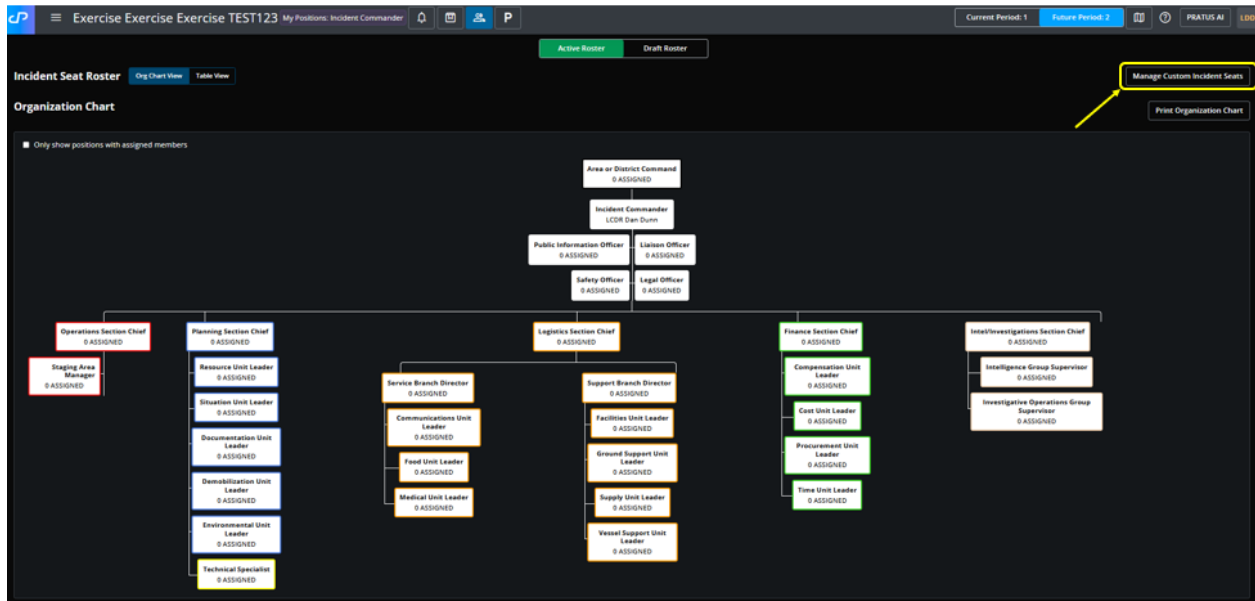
Exercise Exercise Exercise TEST123 My Positions: Incident Commander P

Current Period: 1 Future Period: 2 PRATUS AI LDD

Active Roster Draft Roster

Incident Seat Roster Org Chart View Table View

Manage Custom Incident Seats

Organization Chart

Print Organization Chart

Only show positions with assigned members

Area or District Command
0 ASSIGNED

Incident Commander
LCDR Dan Dunn

Public Information Officer
0 ASSIGNED

Liaison Officer
0 ASSIGNED

Safety Officer
0 ASSIGNED

Legal Officer
0 ASSIGNED

Operations Section Chief
0 ASSIGNED

Staging Area Manager
0 ASSIGNED

Planning Section Chief
0 ASSIGNED

Resource Unit Leader
0 ASSIGNED

Situation Unit Leader
0 ASSIGNED

Documentation Unit Leader
0 ASSIGNED

Demobilization Unit Leader
0 ASSIGNED

Environmental Unit Leader
0 ASSIGNED

Technical Specialist
0 ASSIGNED

Logistics Section Chief
0 ASSIGNED

Service Branch Director
0 ASSIGNED

Communications Unit Leader
0 ASSIGNED

Food Unit Leader
0 ASSIGNED

Medical Unit Leader
0 ASSIGNED

Support Branch Director
0 ASSIGNED

Facilities Unit Leader
0 ASSIGNED

Ground Support Unit Leader
0 ASSIGNED

Supply Unit Leader
0 ASSIGNED

Vessel Support Unit Leader
0 ASSIGNED

Finance Section Chief
0 ASSIGNED

Compensation Unit Leader
0 ASSIGNED

Cost Unit Leader
0 ASSIGNED

Procurement Unit Leader
0 ASSIGNED

Time Unit Leader
0 ASSIGNED

Intel/Investigations Section Chief
0 ASSIGNED

Intelligence Group Supervisor
0 ASSIGNED

Investigative Operations Group Supervisor
0 ASSIGNED